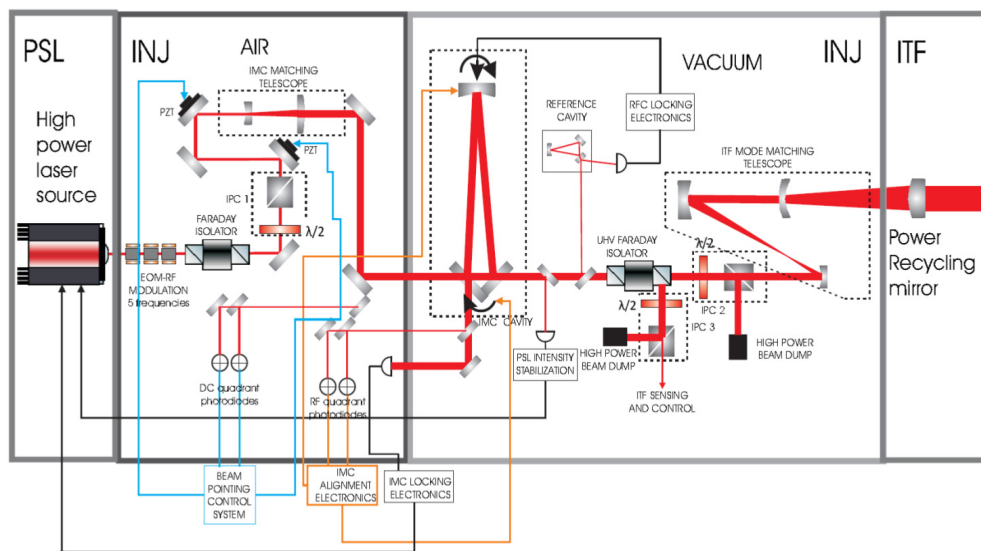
PSL

High power laser source

INJ

AIR

IMC MATCHING TELESCOPE

PZT

PZT

IPC 1

λ/2

FARADAY ISOLATOR

EOM-RF MODULATION 5 frequencies

DC quadrant photodiodes

RF quadrant photodiodes

BEAM POINTING CONTROL SYSTEM

IMC ALIGNMENT ELECTRONICS

IMC LOCKING ELECTRONICS

VACUUM

INJ

REFERENCE CAVITY

RFC LOCKING ELECTRONICS

IMC CAVITY

PSL INTENSITY STABILIZATION

UHV FARADAY ISOLATOR

λ/2

λ/2

IPC 2

IPC 3

HIGH POWER BEAM DUMP

HIGH POWER BEAM DUMP

ITF SENSING AND CONTROL

ITF MODE MATCHING TELESCOPE

ITF

Power Recycling mirror